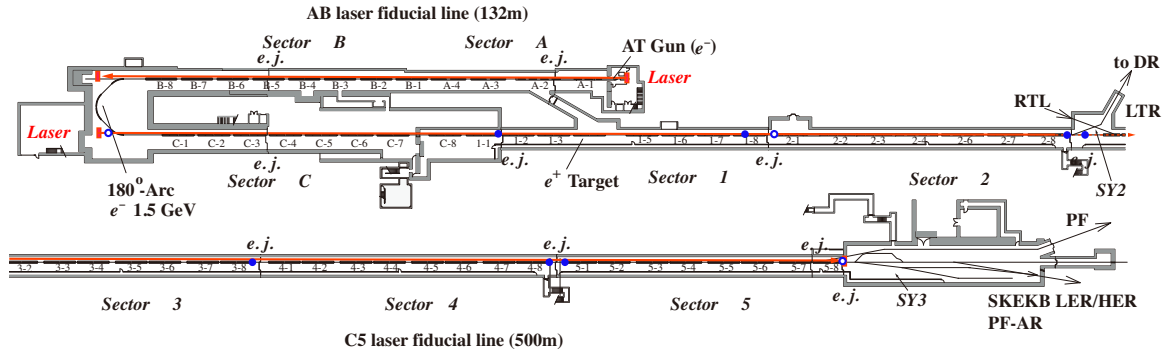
AB laser fiducial line (132m)

Sector B

Sector A

AT Gun ($e^-$)

e. j.

e. j.

Laser

to DR

B-8 B-7 B-6 B-5 B-4 B-3 B-2 B-1 A-4 A-3 A-2 A-1

RTL

LTR

Laser

C-1 C-2 C-3 C-4 C-5 C-6 C-7 C-8 1-1 1-2 1-3 1-5 1-6 1-7 1-8 2-1 2-2 2-3 2-4 2-6 2-7 2-8

e. j.

e. j.

e. j.

e. j.

Sector C

$e^+$ Target

Sector 1

Sector 2

180 °-Arc
$e^-$ 1.5 GeV

SY2

PF

e. j.

e. j.

e. j.

3-2 3-3 3-4 3-5 3-6 3-7 3-8 4-1 4-2 4-3 4-4 4-5 4-6 4-7 4-8 5-1 5-2 5-3 5-4 5-5 5-6 5-7 5-8

Sector 3

Sector 4

Sector 5

e. j.

SY3

SKEKB LER/HER
PF-AR

C5 laser fiducial line (500m)